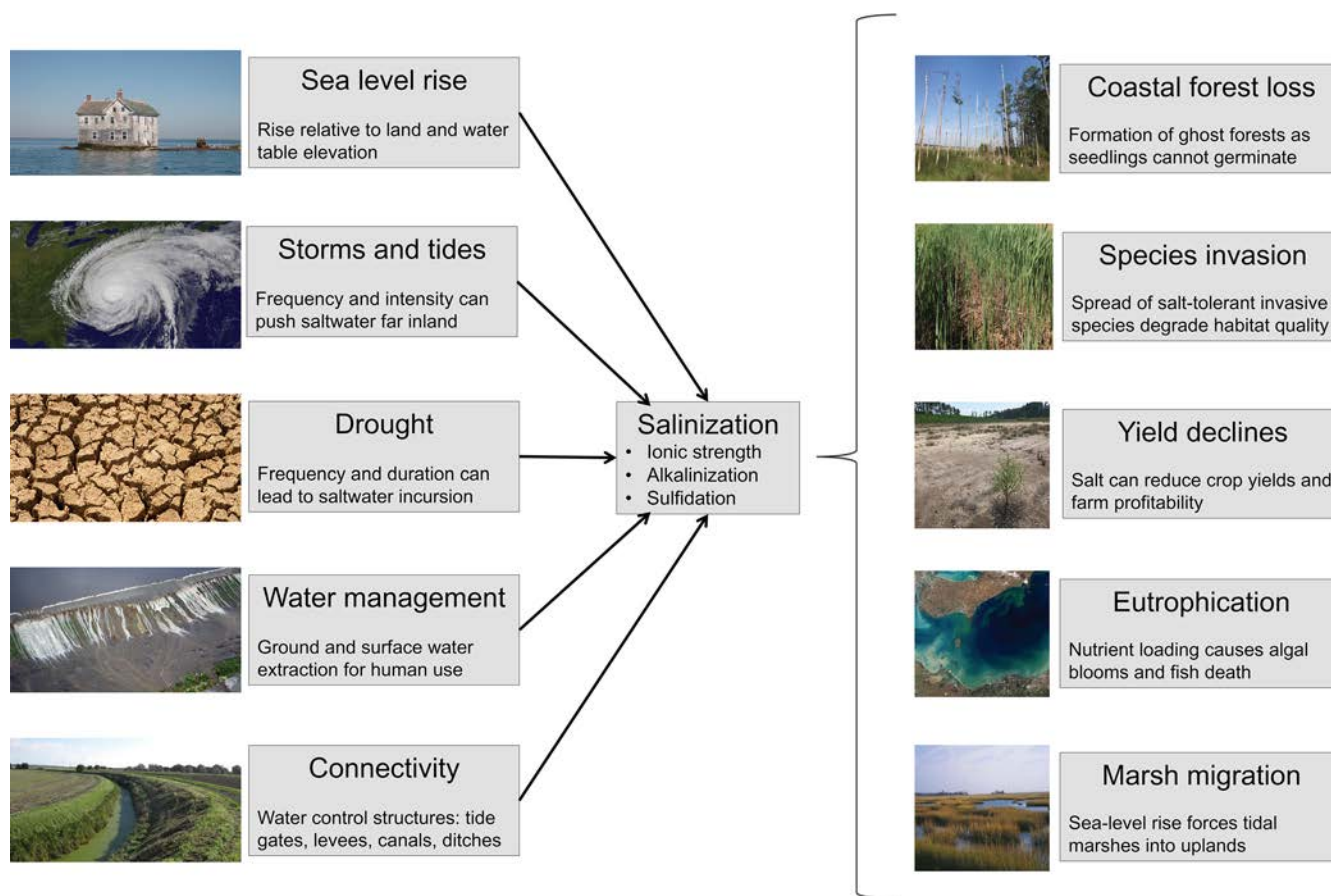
Sea level rise

Rise relative to land and water table elevation

Storms and tides

Frequency and intensity can push saltwater far inland

Drought

Frequency and duration can lead to saltwater incursion

Water management

Ground and surface water extraction for human use

Connectivity

Water control structures: tide gates, levees, canals, ditches

Salinization
• Ionic strength
• Alkalinization
• Sulfidation

Coastal forest loss

Formation of ghost forests as seedlings cannot germinate

Species invasion

Spread of salt-tolerant invasive species degrade habitat quality

Yield declines

Salt can reduce crop yields and farm profitability

Eutrophication

Nutrient loading causes algal blooms and fish death

Marsh migration

Sea-level rise forces tidal marshes into uplands